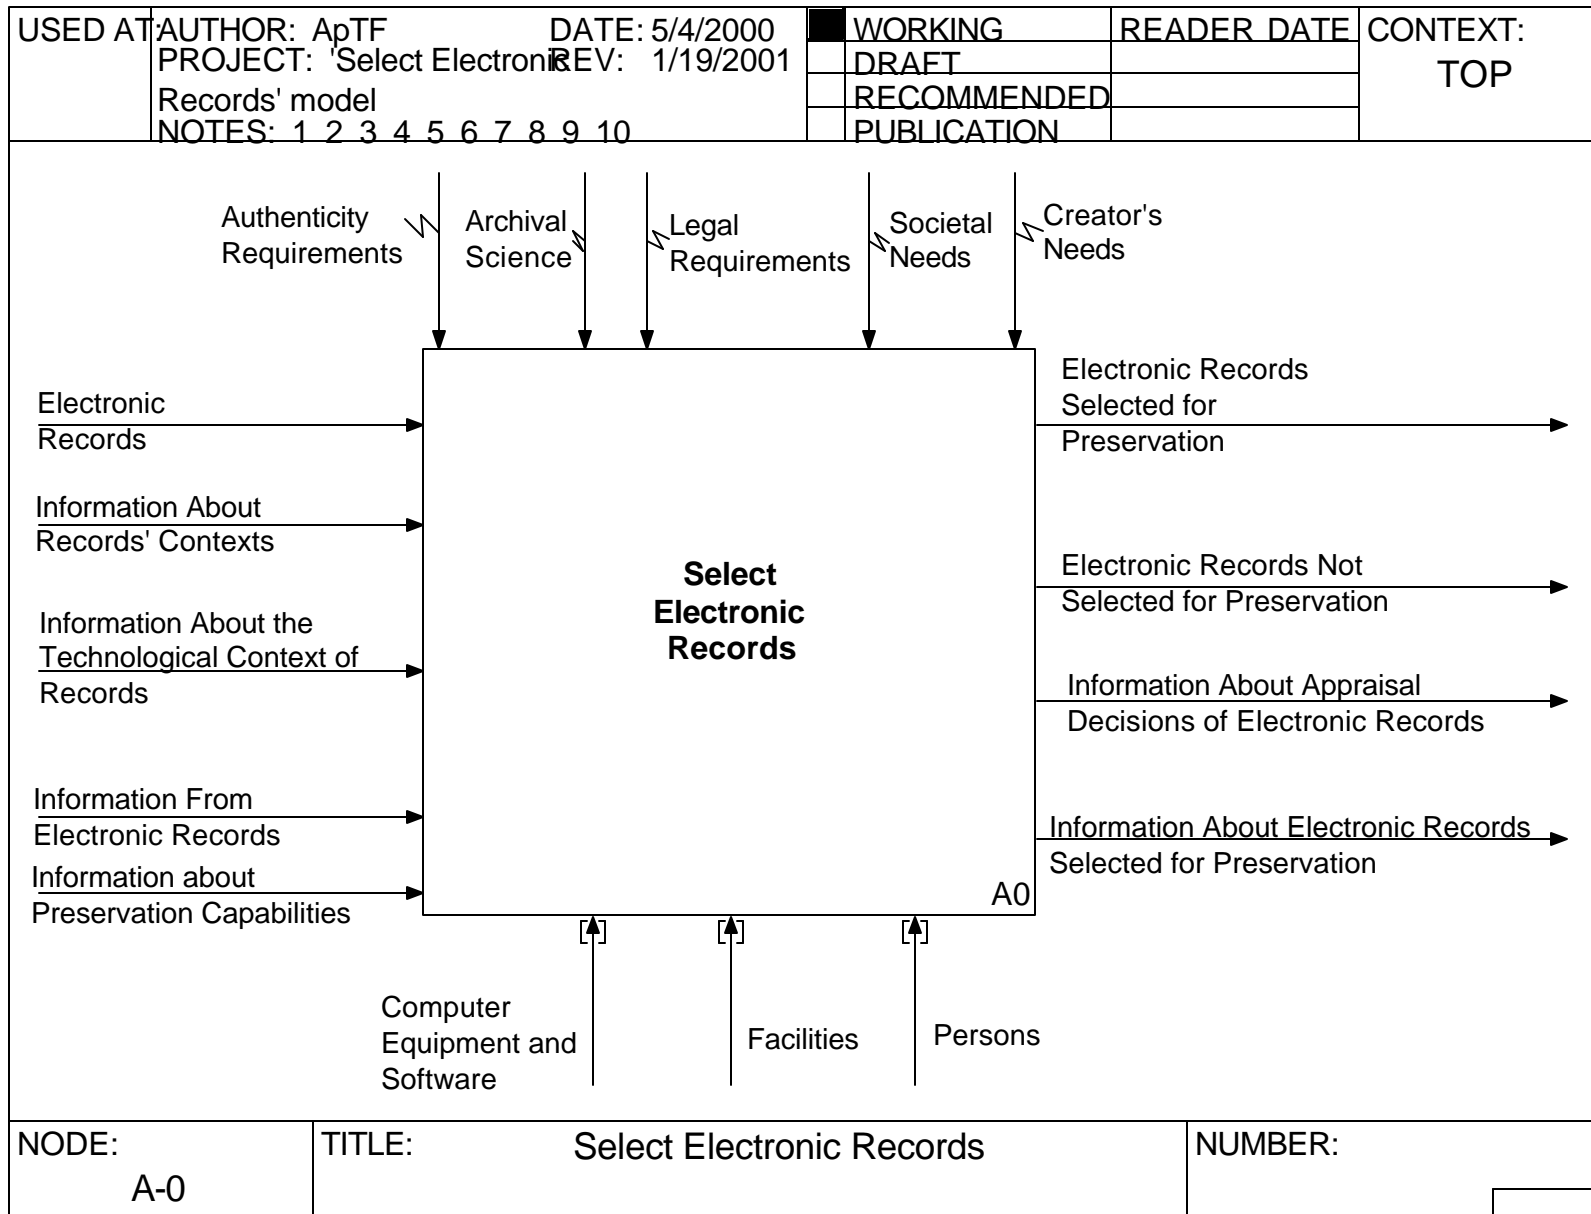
USED AT: AUTHOR: ApTF DATE: 5/4/2000
PROJECT: 'Select Electronic REV: 1/19/2001
Records' model
NOTES: 1 2 3 4 5 6 7 8 9 10

WORKING
DRAFT
RECOMMENDED
PUBLICATION

READER DATE

CONTEXT:
TOP

Authenticity Requirements

Archival Science

Legal Requirements

Societal Needs

Creator's Needs

Electronic Records

Information About Records' Contexts

Information About the Technological Context of Records

Information From Electronic Records

Information about Preservation Capabilities

Select Electronic Records

A0

Electronic Records Selected for Preservation

Electronic Records Not Selected for Preservation

Information About Appraisal Decisions of Electronic Records

Information About Electronic Records Selected for Preservation

Computer Equipment and Software

Facilities

Persons

NODE:
A-0

TITLE:
Select Electronic Records

NUMBER: